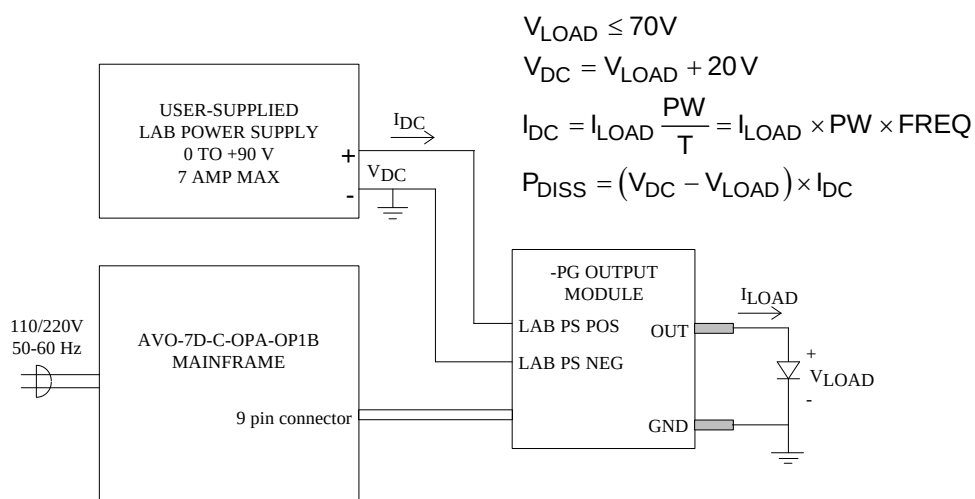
$V_{LOAD} \leq 70V$
$V_{DC} = V_{LOAD} + 20V$
$I_{DC} = I_{LOAD} \frac{PW}{T} = I_{LOAD} \times PW \times FREQ$
$P_{DISS} = (V_{DC} - V_{LOAD}) \times I_{DC}$

USER-SUPPLIED
LAB POWER SUPPLY
0 TO +90 V
7 AMP MAX

+
-

$I_{DC}$

$V_{DC}$

110/220V
50-60 Hz

AVO-7D-C-OPA-OP1B
MAINFRAME

9 pin connector

-PG OUTPUT
MODULE

LAB PS POS
LAB PS NEG

OUT
GND

$I_{LOAD}$

+
$V_{LOAD}$
-